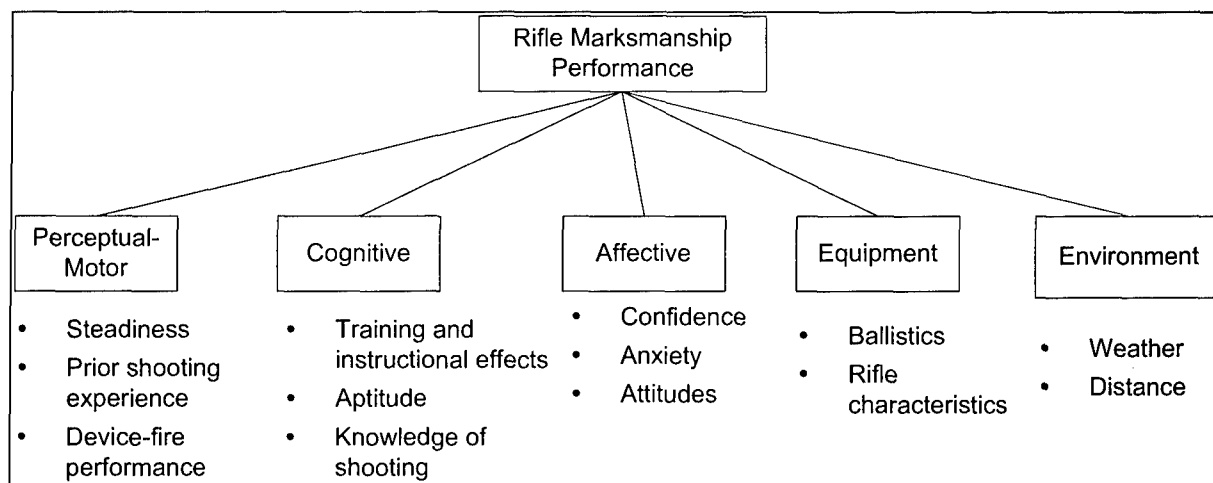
Rifle Marksmanship Performance

Perceptual-Motor
- Steadiness
- Prior shooting experience
- Device-fire performance

Cognitive
- Training and instructional effects
- Aptitude
- Knowledge of shooting

Affective
- Confidence
- Anxiety
- Attitudes

Equipment
- Ballistics
- Rifle characteristics

Environment
- Weather
- Distance